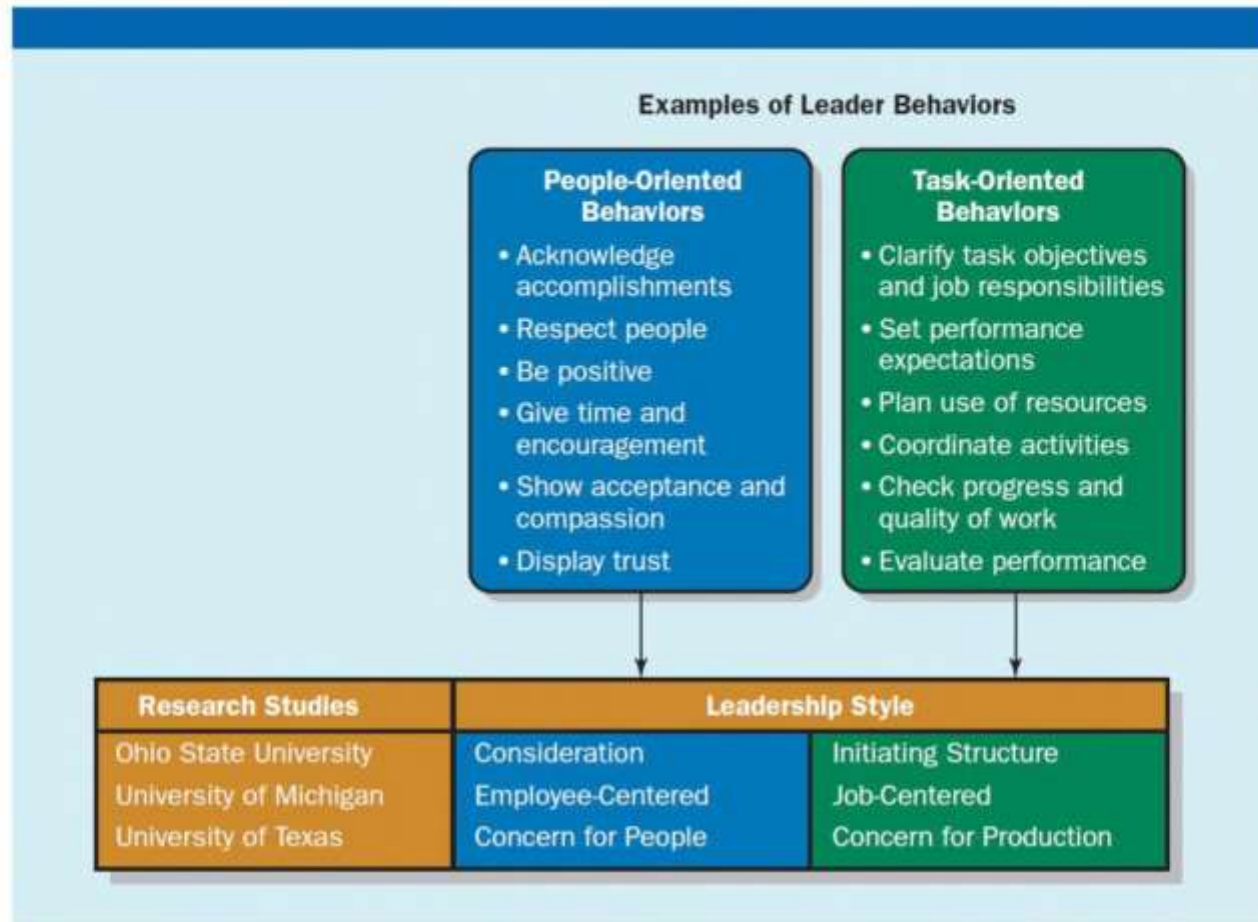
Examples of Leader Behaviors

People-Oriented Behaviors
• Acknowledge accomplishments
• Respect people
• Be positive
• Give time and encouragement
• Show acceptance and compassion
• Display trust

Task-Oriented Behaviors
• Clarify task objectives and job responsibilities
• Set performance expectations
• Plan use of resources
• Coordinate activities
• Check progress and quality of work
• Evaluate performance

| Research Studies | Leadership Style | |
|---|---|---|
| Ohio State University | Consideration | Initiating Structure |
| University of Michigan | Employee-Centered | Job-Centered |
| University of Texas | Concern for People | Concern for Production |